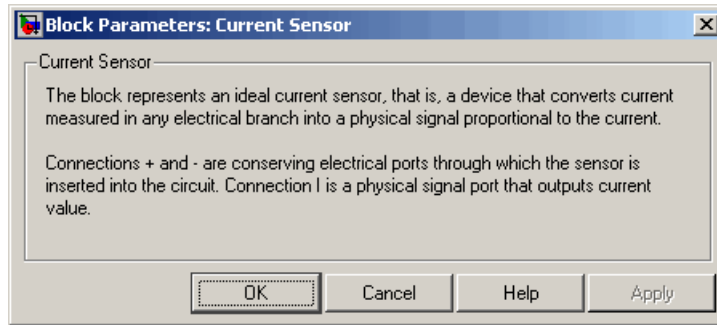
Block Parameters: Current Sensor

Current Sensor

The block represents an ideal current sensor, that is, a device that converts current measured in any electrical branch into a physical signal proportional to the current.

Connections + and - are conserving electrical ports through which the sensor is inserted into the circuit. Connection I is a physical signal port that outputs current value.

OK Cancel Help Apply